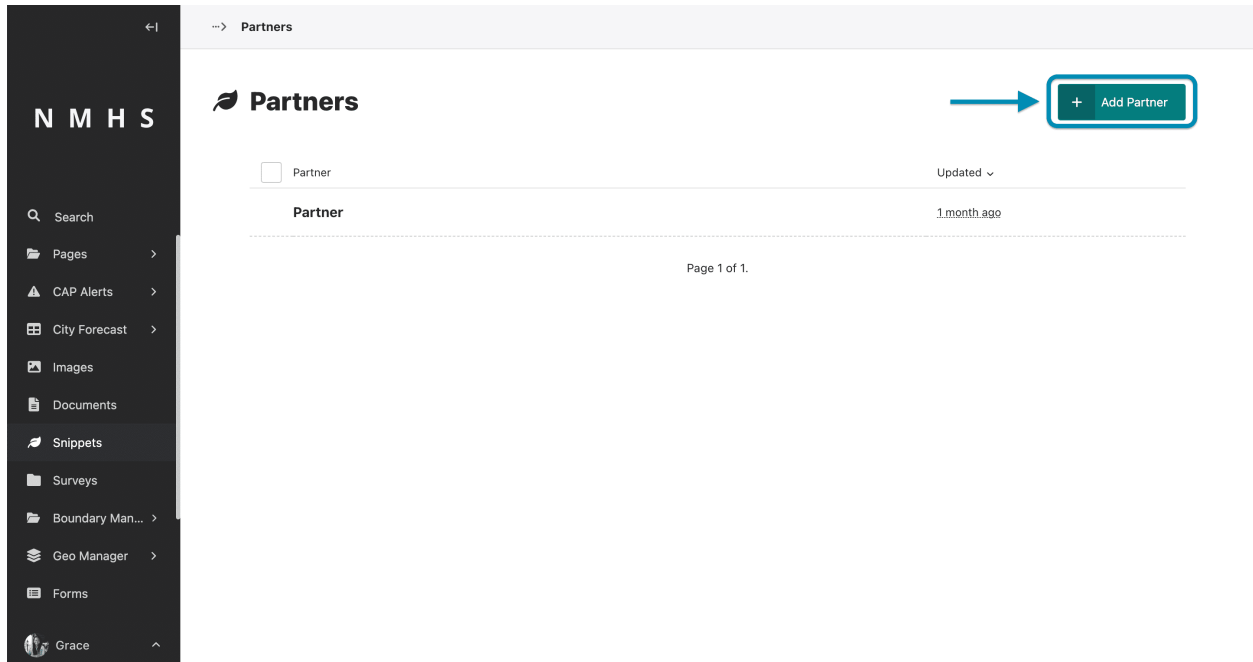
NMHS

Search
Pages
CAP Alerts
City Forecast
Images
Documents
Snippets
Surveys
Boundary Man...
Geo Manager
Forms
Grace

Partners

Partners

+ Add Partner

| Partner | Updated |
|---|---|
| Partner | 1 month ago |

Page 1 of 1.